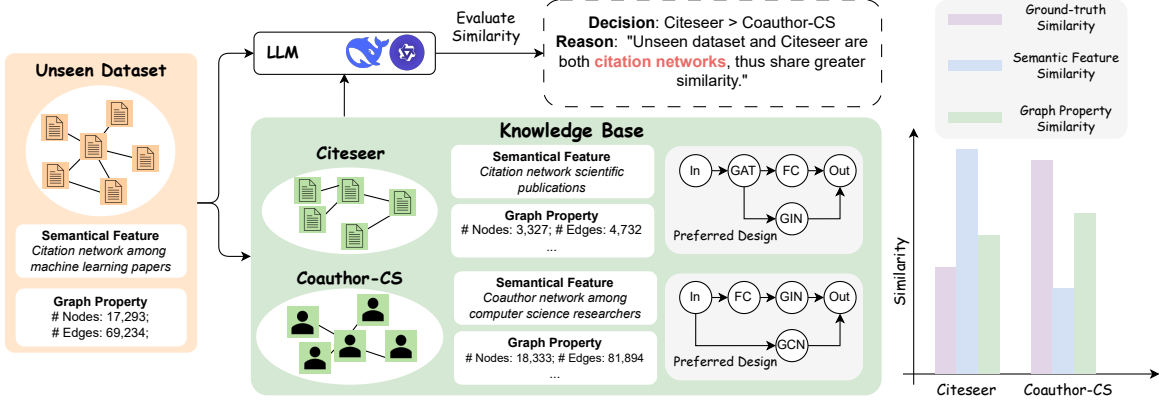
Unseen Dataset

Semantical Feature
Citation network among machine learning papers

Graph Property
# Nodes: 17,293;
# Edges: 69,234;

LLM

Evaluate Similarity

Decision: Citeseer > Coauthor-CS
Reason: "Unseen dataset and Citeseer are both citation networks, thus share greater similarity."

Knowledge Base

Citeseer

Semantical Feature
Citation network scientific publications

Graph Property
# Nodes: 3,327; # Edges: 4,732
...

In
GAT
FC
Out
GIN
Preferred Design

Coauthor-CS

Semantical Feature
Coauthor network among computer science researchers

Graph Property
# Nodes: 18,333; # Edges: 81,894
...

In
FC
GIN
Out
GCN
Preferred Design

Ground-truth Similarity

Semantic Feature Similarity

Graph Property Similarity

Similarity

Citeseer
Coauthor-CS